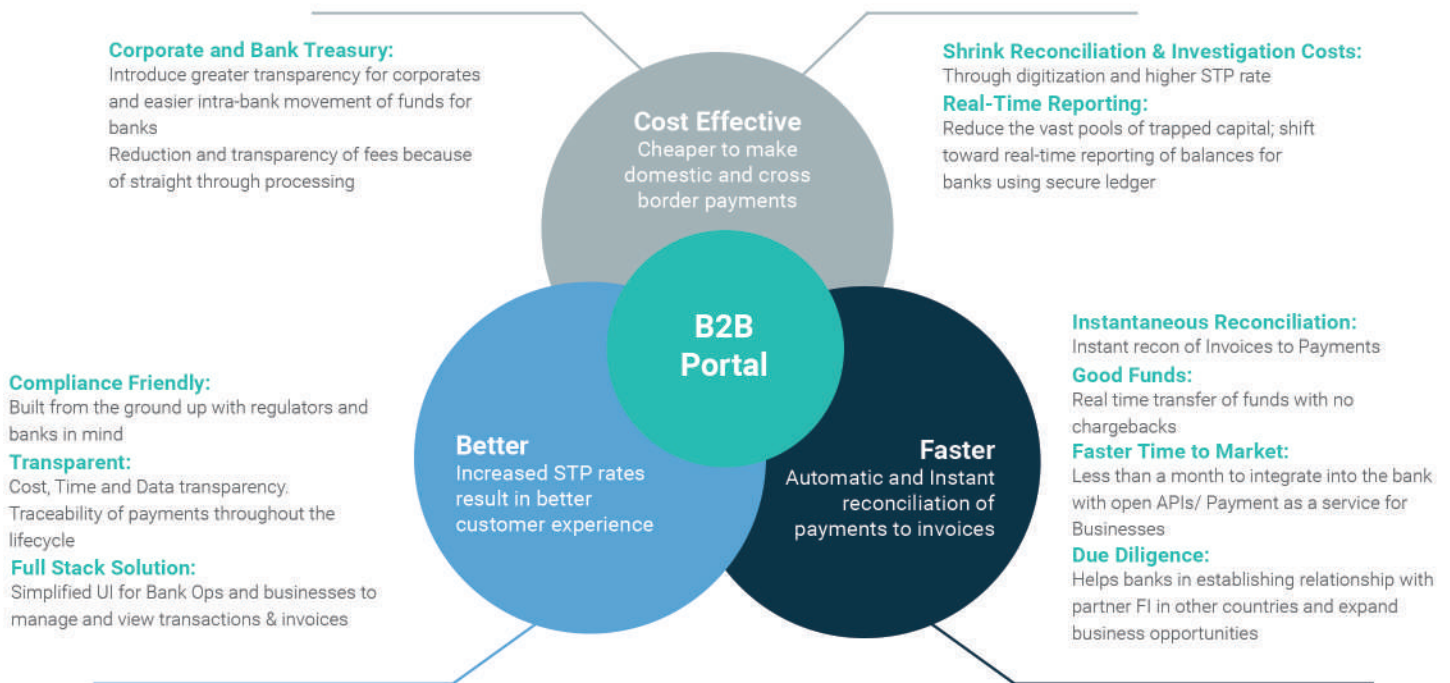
Corporate and Bank Treasury:
Introduce greater transparency for corporates and easier intra-bank movement of funds for banks
Reduction and transparency of fees because of straight through processing

Cost Effective
Cheaper to make domestic and cross border payments

Shrink Reconciliation & Investigation Costs:
Through digitization and higher STP rate
Real-Time Reporting:
Reduce the vast pools of trapped capital; shift toward real-time reporting of balances for banks using secure ledger

B2B Portal

Compliance Friendly:
Built from the ground up with regulators and banks in mind
Transparent:
Cost, Time and Data transparency. Traceability of payments throughout the lifecycle
Full Stack Solution:
Simplified UI for Bank Ops and businesses to manage and view transactions & invoices

Better
Increased STP rates result in better customer experience

Faster
Automatic and Instant reconciliation of payments to invoices

Instantaneous Reconciliation:
Instant recon of Invoices to Payments
Good Funds:
Real time transfer of funds with no chargebacks
Faster Time to Market:
Less than a month to integrate into the bank with open APIs/ Payment as a service for Businesses
Due Diligence:
Helps banks in establishing relationship with partner FI in other countries and expand business opportunities